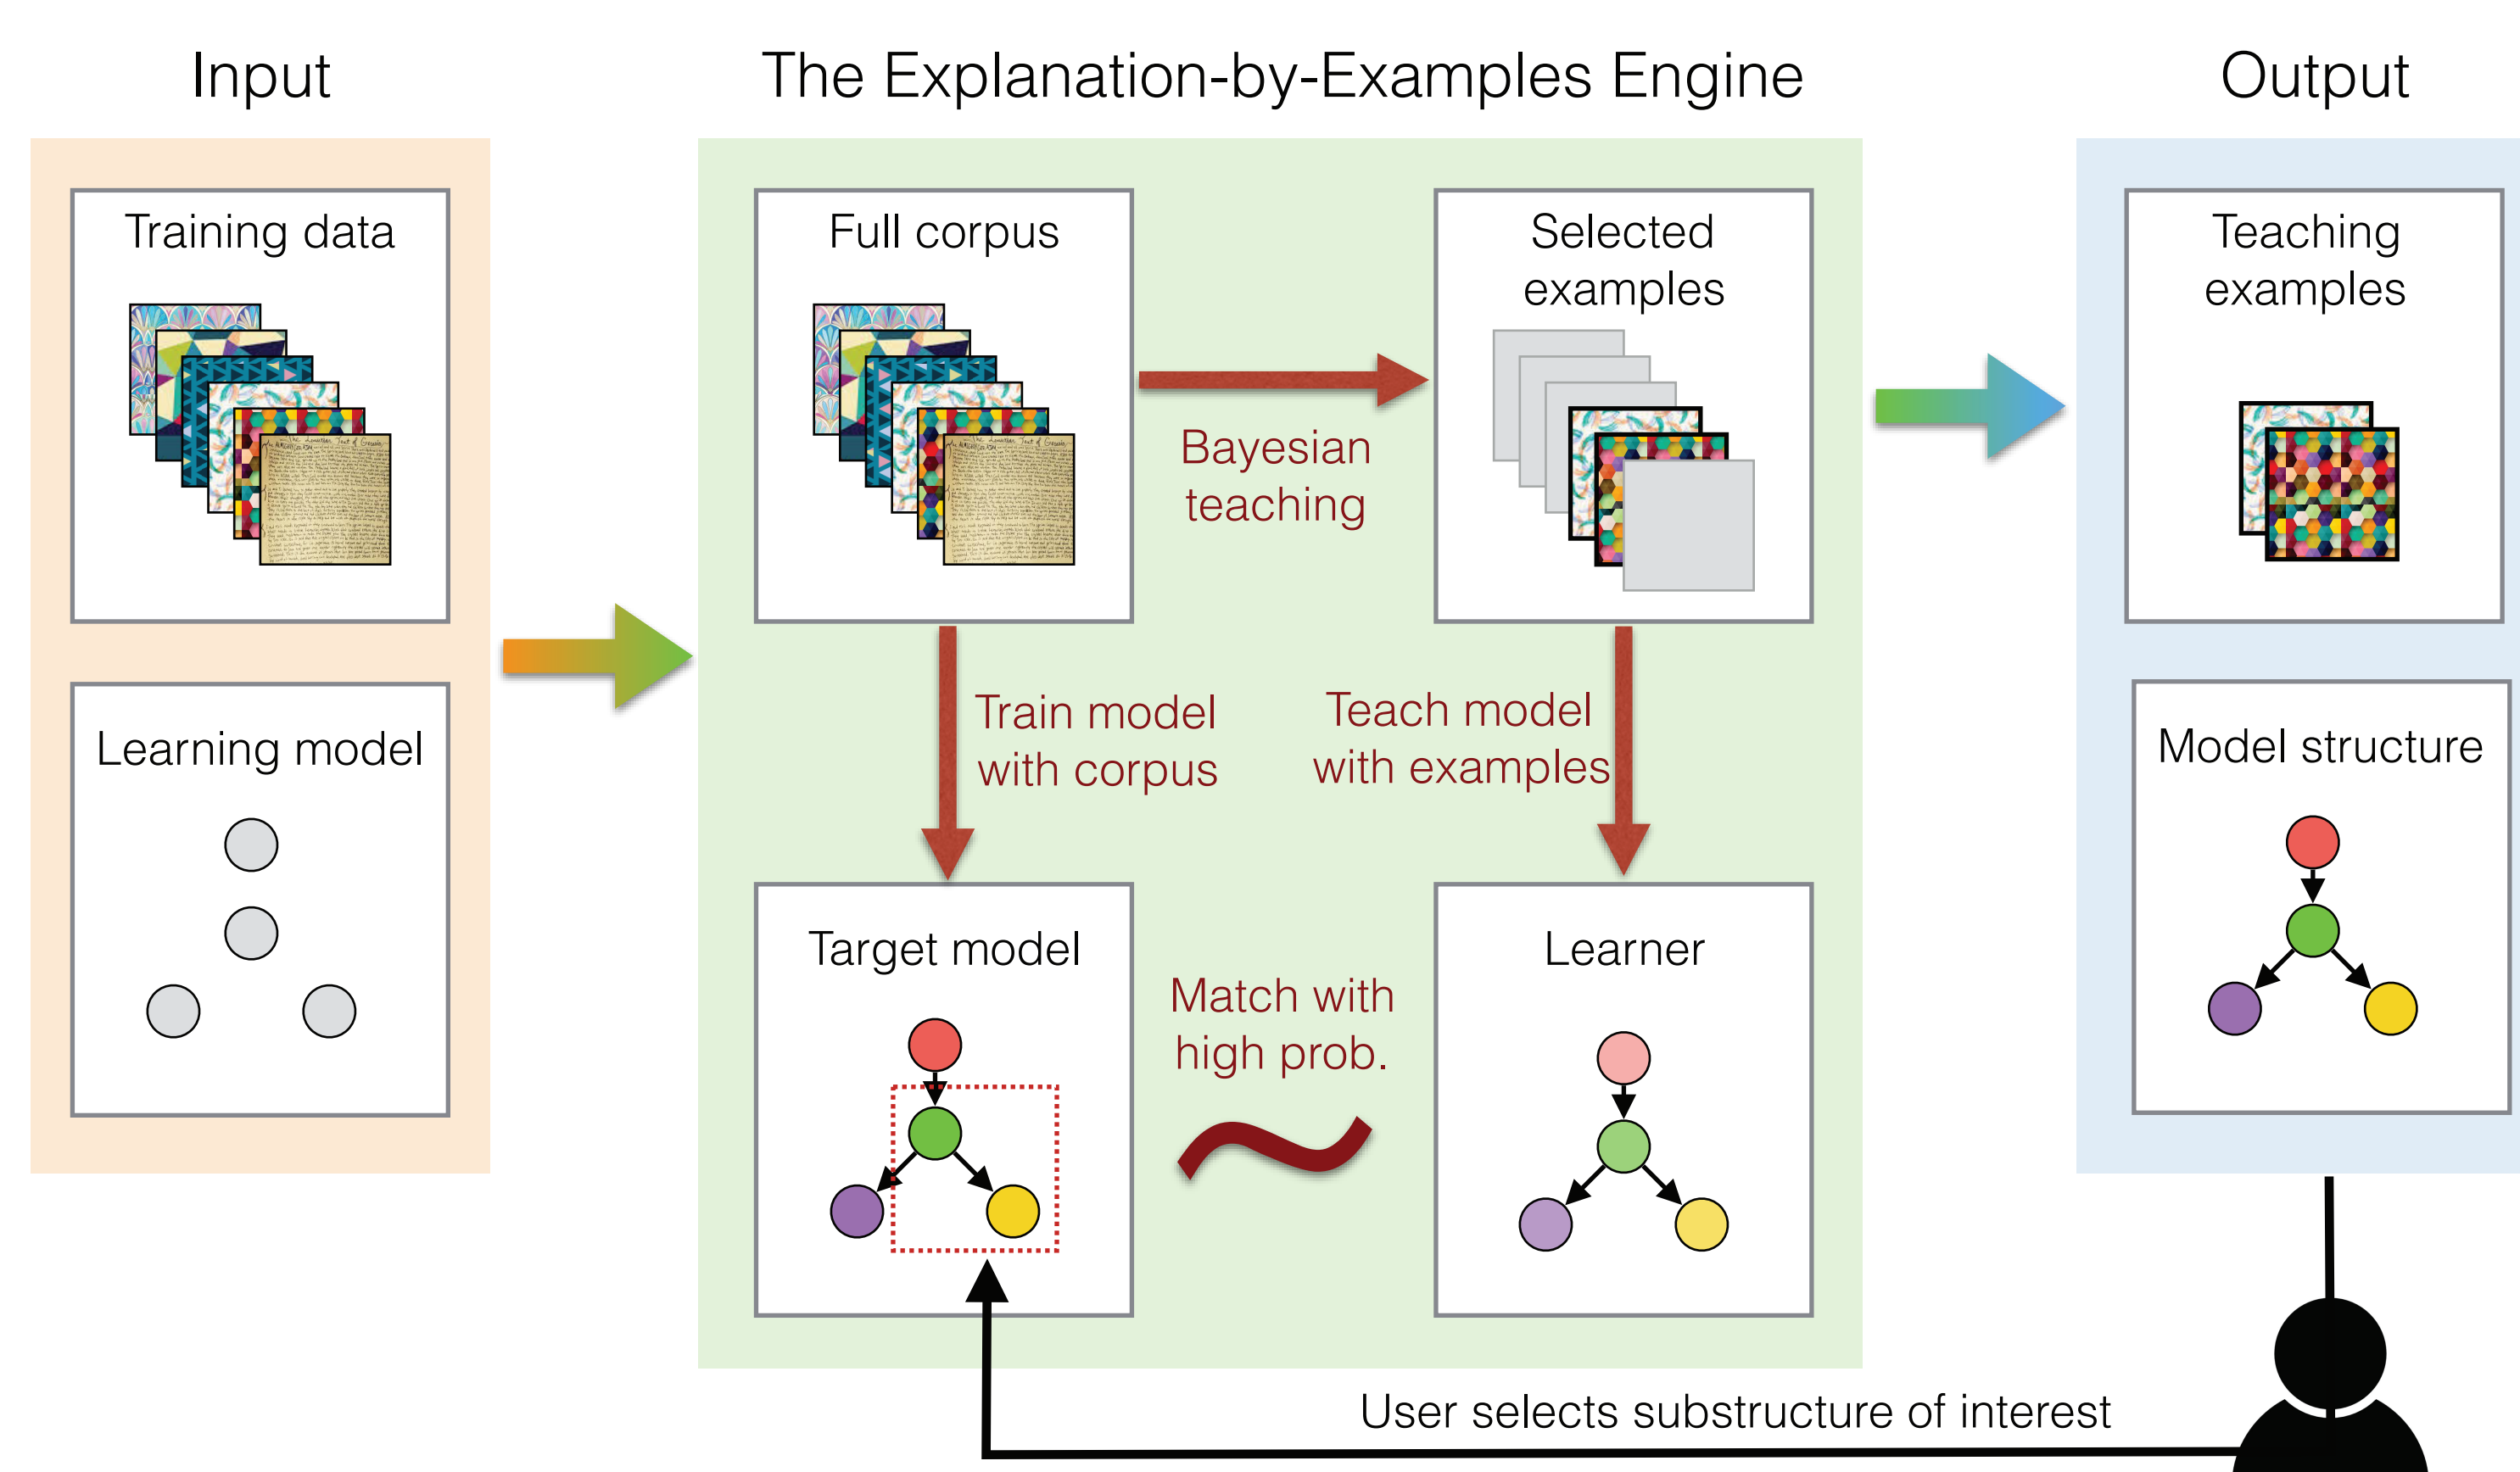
Input

The Explanation-by-Examples Engine

Output

Training data

Learning model

Full corpus

Selected examples

Bayesian teaching

Train model with corpus

Teach model with examples

Target model

Match with high prob.

Learner

Teaching examples

Model structure

User selects substructure of interest